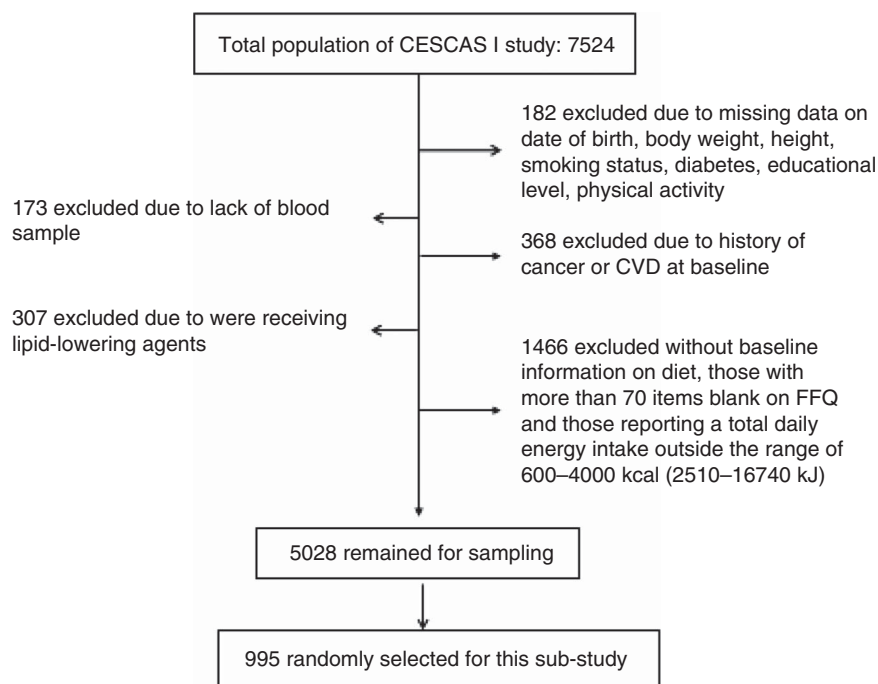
Total population of CESCAS I study: 7524

182 excluded due to missing data on date of birth, body weight, height, smoking status, diabetes, educational level, physical activity

173 excluded due to lack of blood sample

368 excluded due to history of cancer or CVD at baseline

307 excluded due to were receiving lipid-lowering agents

1466 excluded without baseline information on diet, those with more than 70 items blank on FFQ and those reporting a total daily energy intake outside the range of 600–4000 kcal (2510–16740 kJ)

5028 remained for sampling

995 randomly selected for this sub-study